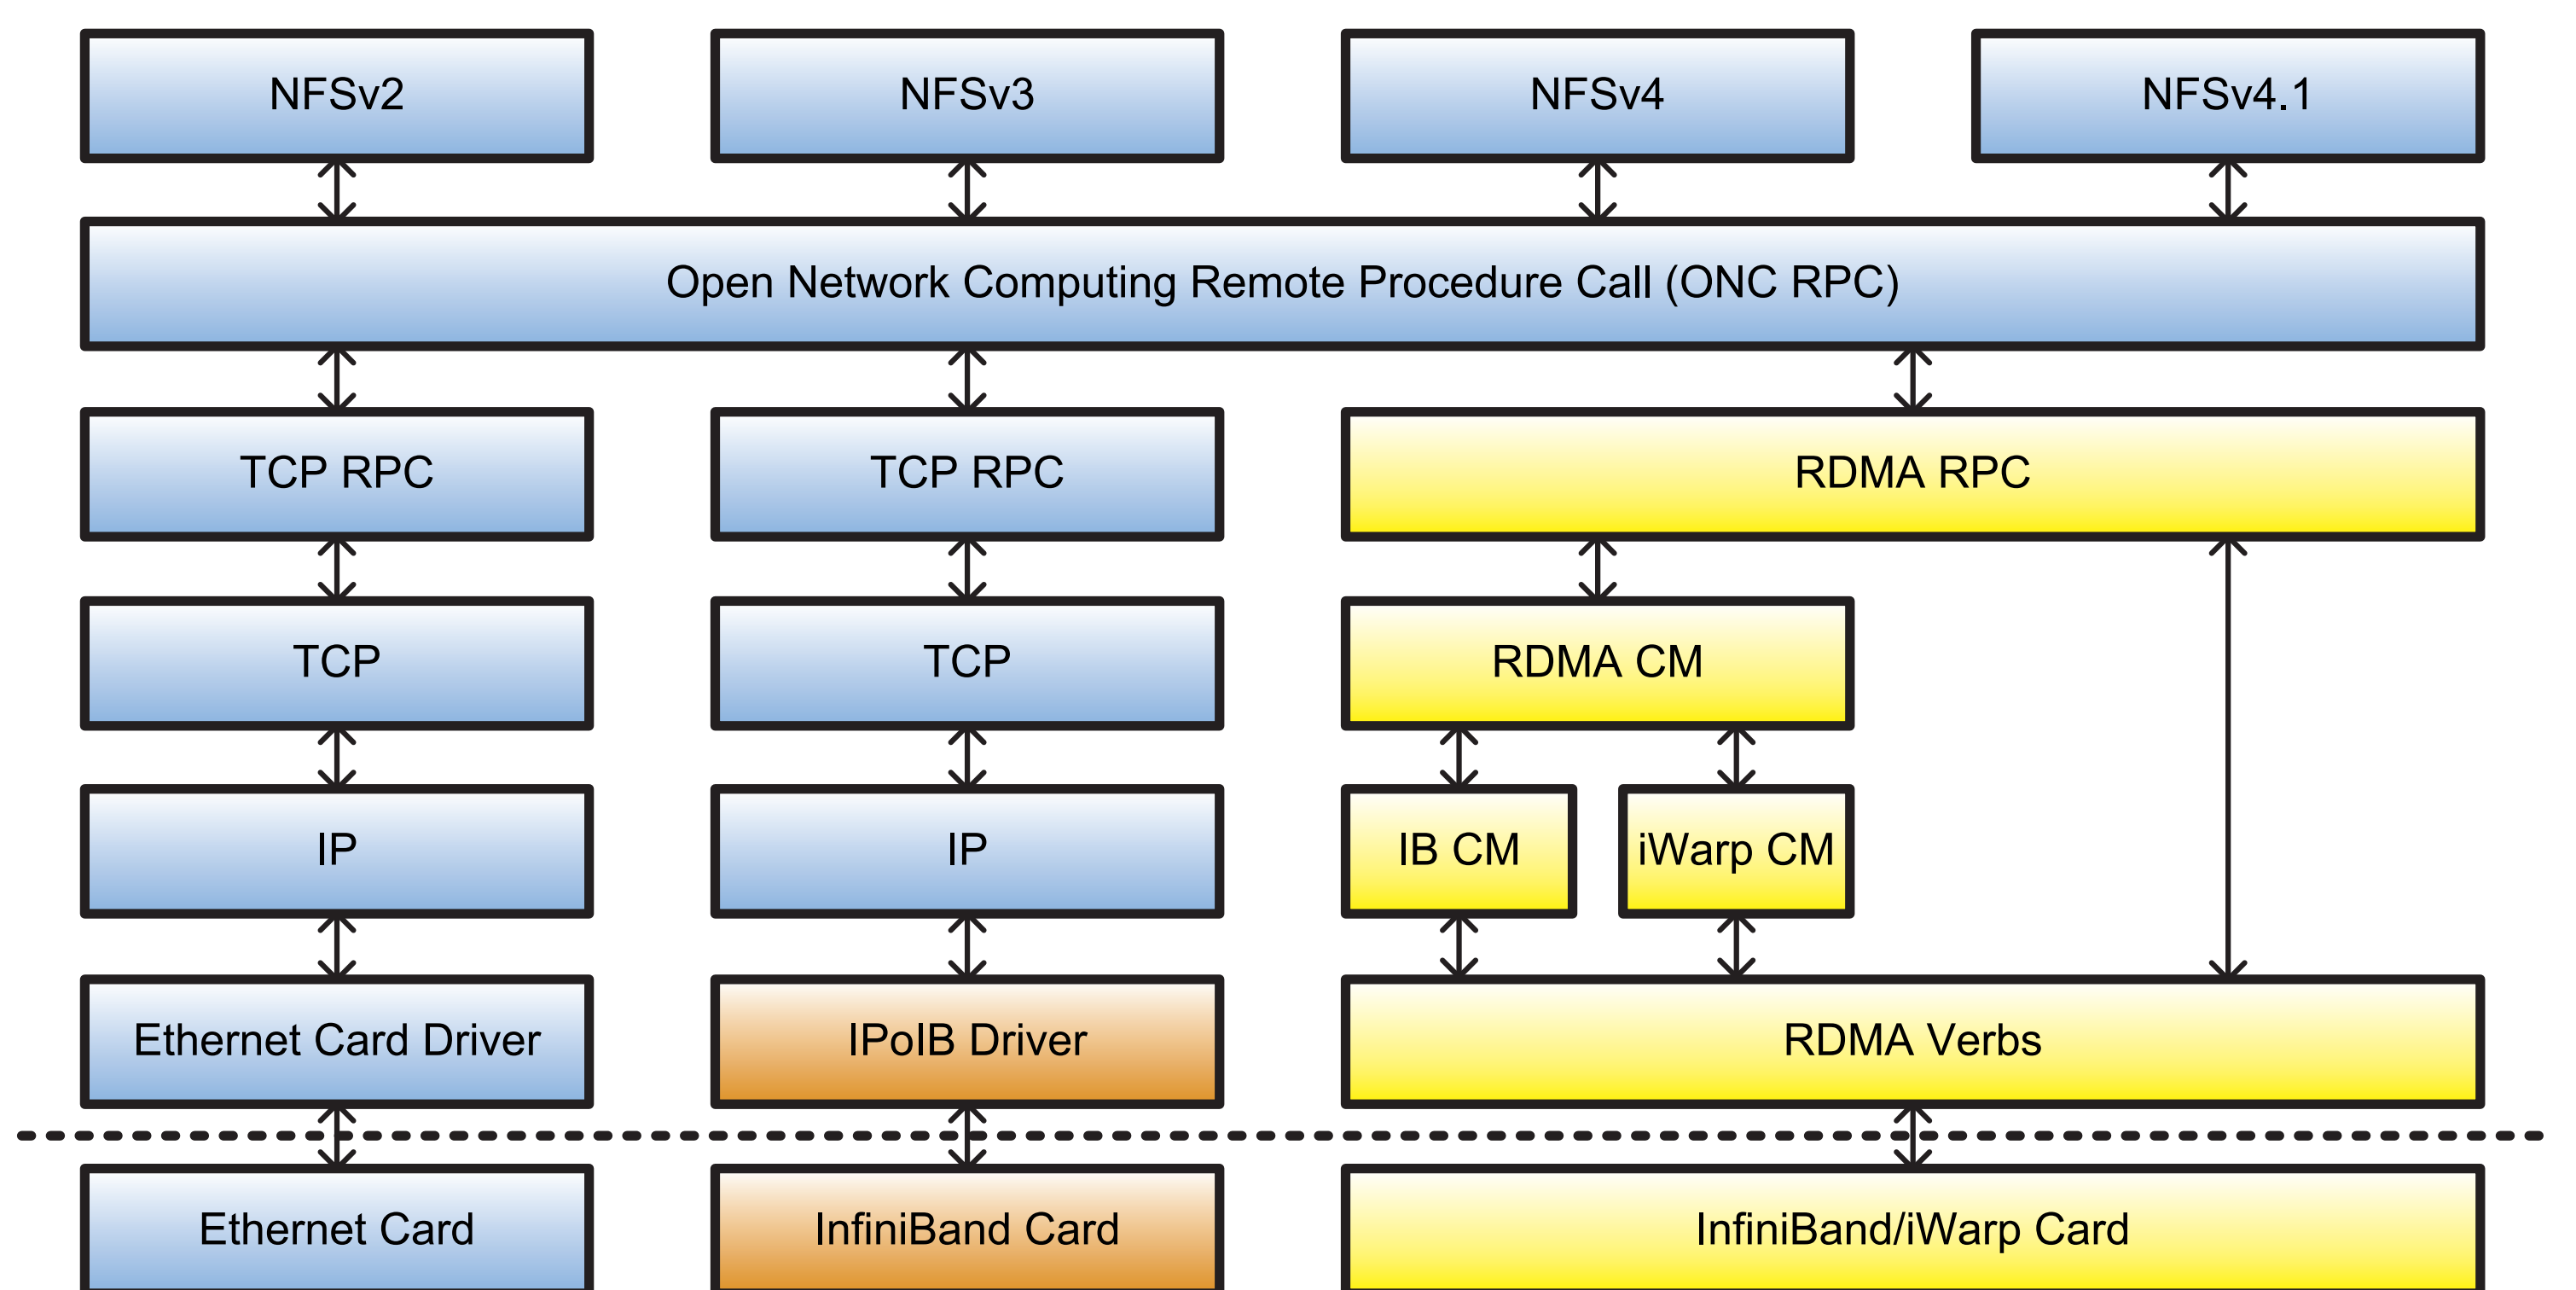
NFSv2

NFSv3

NFSv4

NFSv4.1

Open Network Computing Remote Procedure Call (ONC RPC)

TCP RPC

TCP RPC

RDMA RPC

TCP

TCP

RDMA CM

IP

IP

IB CM

iWarp CM

Ethernet Card Driver

IPoIB Driver

RDMA Verbs

Ethernet Card

InfiniBand Card

InfiniBand/iWarp Card